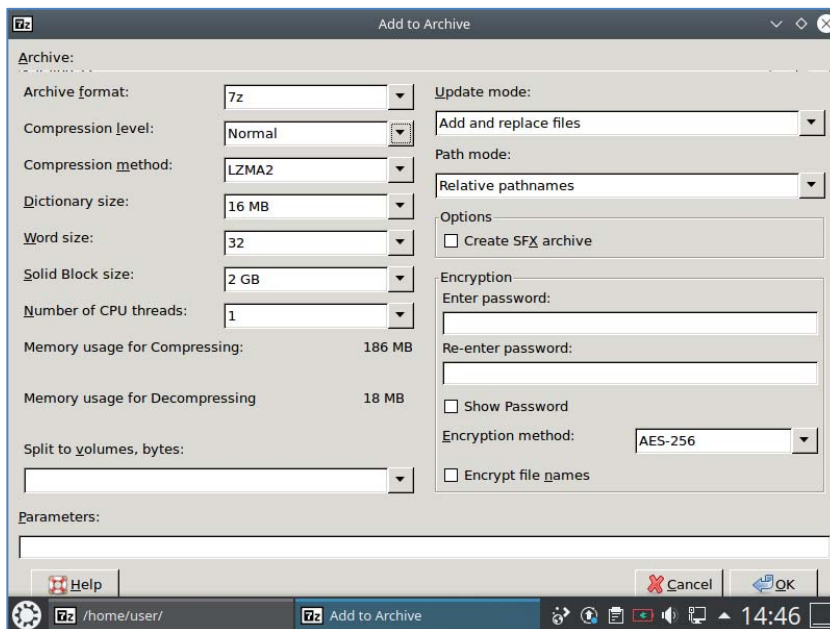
7z Add to Archive

Archive:

Archive format: 7z
Compression level: Normal
Compression method: LZMA2
Dictionary size: 16 MB
Word size: 32
Solid Block size: 2 GB
Number of CPU threads: 1
Memory usage for Compressing: 186 MB
Memory usage for Decompressing 18 MB
Split to volumes, bytes:

Update mode:
Add and replace files
Path mode:
Relative pathnames
Options
Create SFX archive
Encryption
Enter password:
Re-enter password:
Show Password
Encryption method: AES-256
Encrypt file names

Parameters:

Help
Cancel
OK

7z /home/user/
7z Add to Archive
14:46